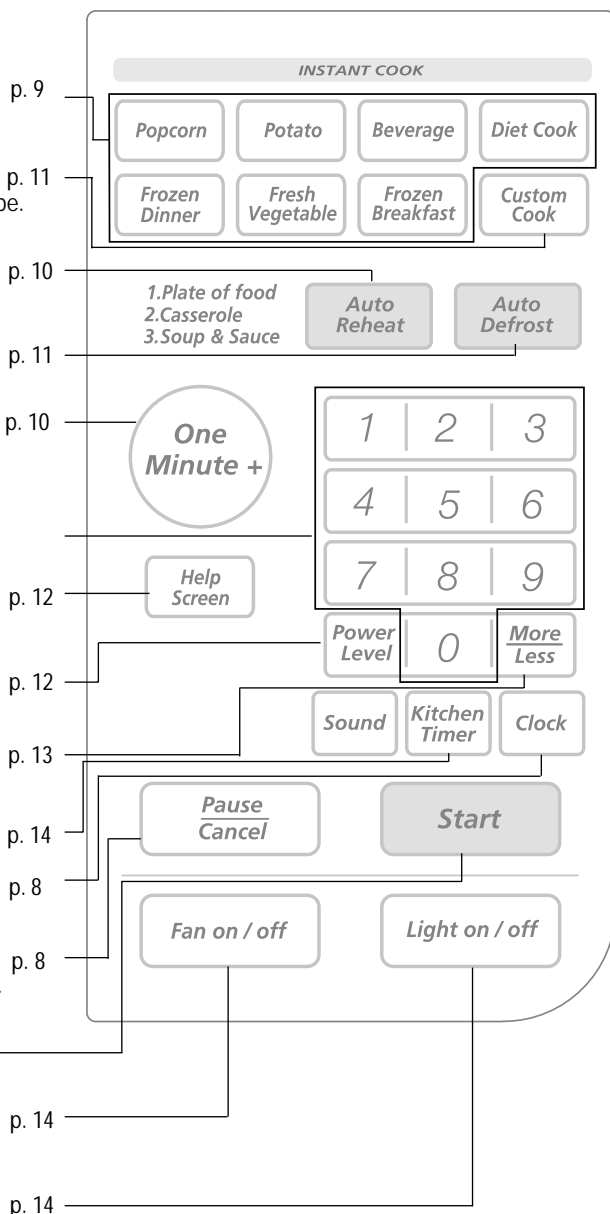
p. 9
p. 11
pe.
p. 10
p. 11
p. 10
p. 12
p. 12
p. 13
p. 14
p. 8
p. 8
p. 14
p. 14

INSTANT COOK

Popcorn
Potato
Beverage
Diet Cook
Frozen Dinner
Fresh Vegetable
Frozen Breakfast
Custom Cook

1.Plate of food
2.Casserole
3.Soup & Sauce

Auto Reheat
Auto Defrost

One Minute +

1 2 3
4 5 6
7 8 9
0

Help Screen

Power Level

More
Less

Sound
Kitchen Timer
Clock

Pause
Cancel

Start

Fan on / off
Light on / off